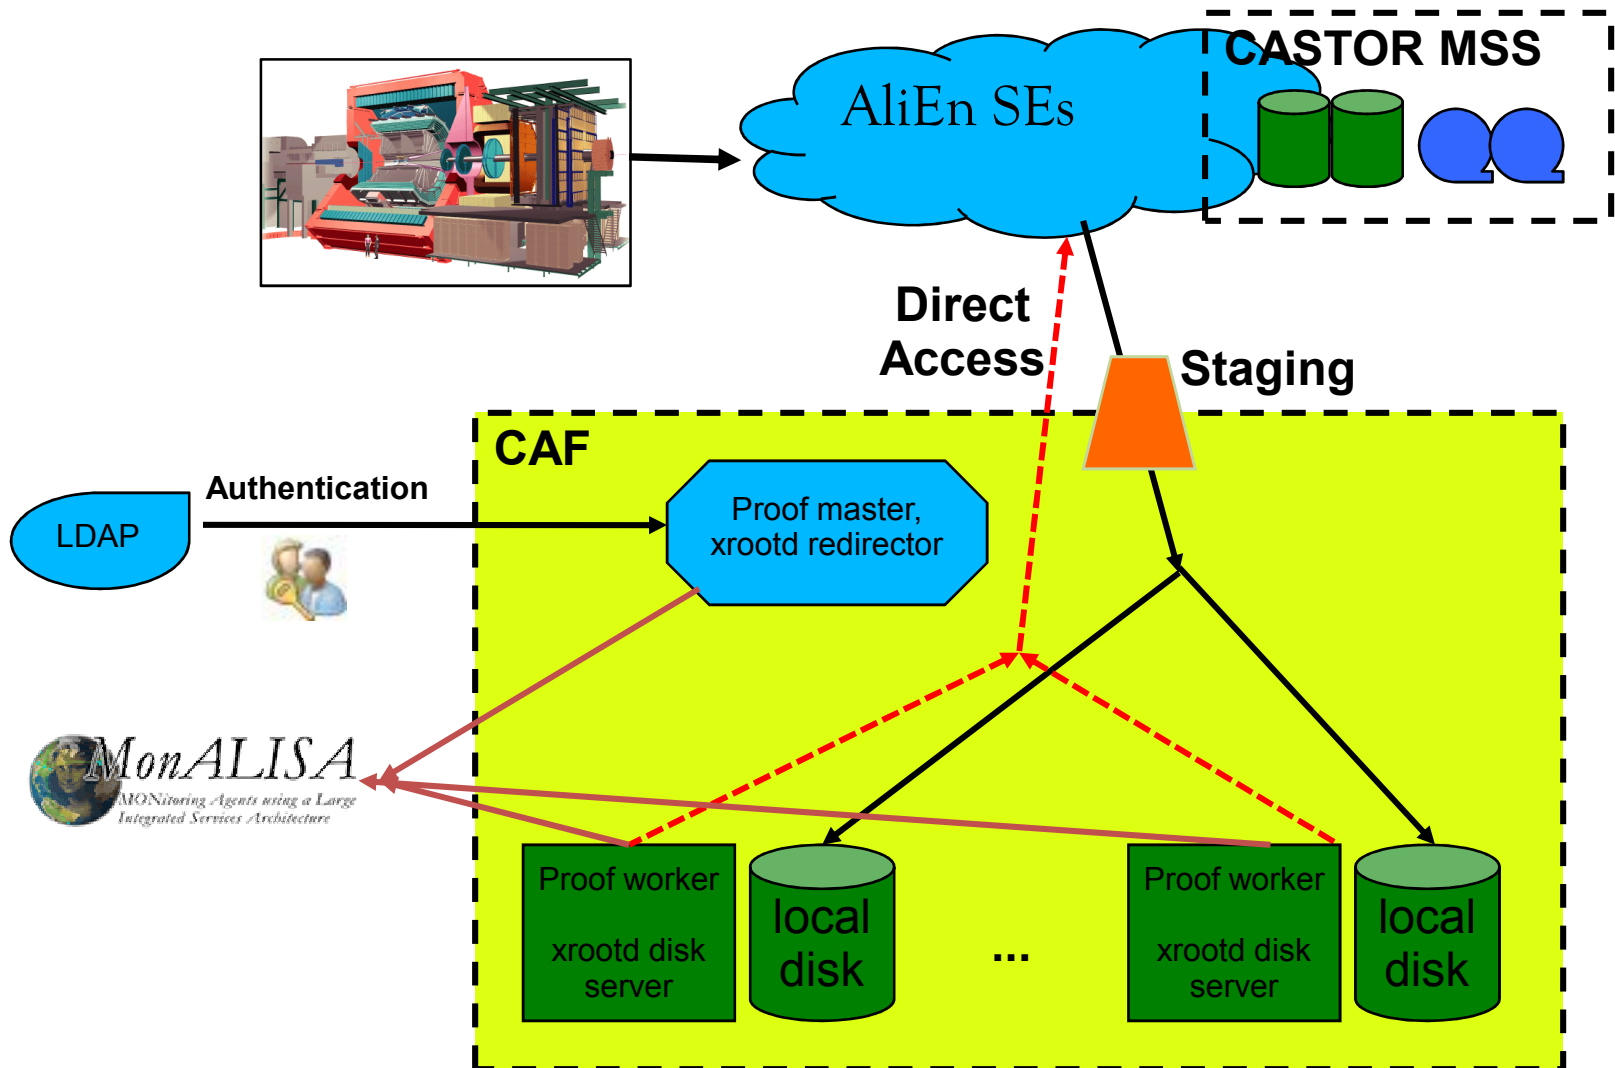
AliEn SEs

CASTOR MSS

Direct Access

Staging

CAF

Authentication

LDAP

Proof master, xrootd redirector

MonALISA
MONitoring Agents using a Large Integrated Services Architecture

Proof worker

xrootd disk server

local disk

...

Proof worker

xrootd disk server

local disk